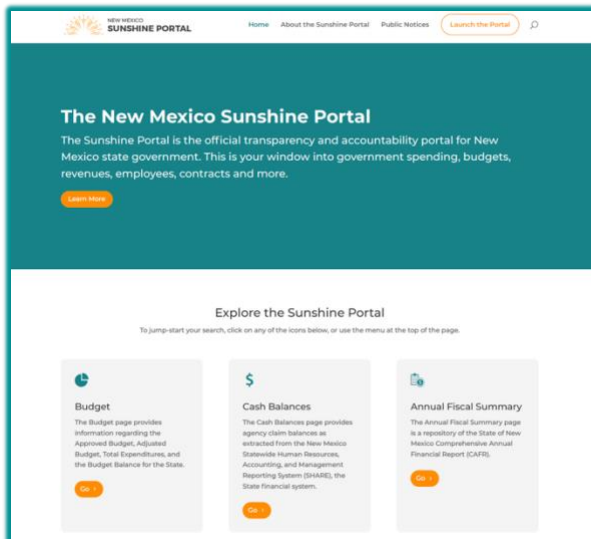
NEW MEXICO
SUNSHINE PORTAL

Home About the Sunshine Portal Public Notices Launch the Portal

The New Mexico Sunshine Portal

The Sunshine Portal is the official transparency and accountability portal for New Mexico state government. This is your window into government spending, budgets, revenues, employees, contracts and more.

Learn More

Explore the Sunshine Portal

To jump-start your search, click on any of the icons below, or use the menu at the top of the page.

Budget

The Budget page provides information regarding the Approved Budget, Adjusted Budget, Total Expenditures, and the Budget Balance for the State.

Go ›

$

Cash Balances

The Cash Balances page provides agency claim balances as extracted from the New Mexico Statewide Human Resources, Accounting, and Management Reporting System (SHARE), the State financial system.

Go ›

Annual Fiscal Summary

The Annual Fiscal Summary page is a repository of the State of New Mexico Comprehensive Annual Financial Report (CAFR).

Go ›